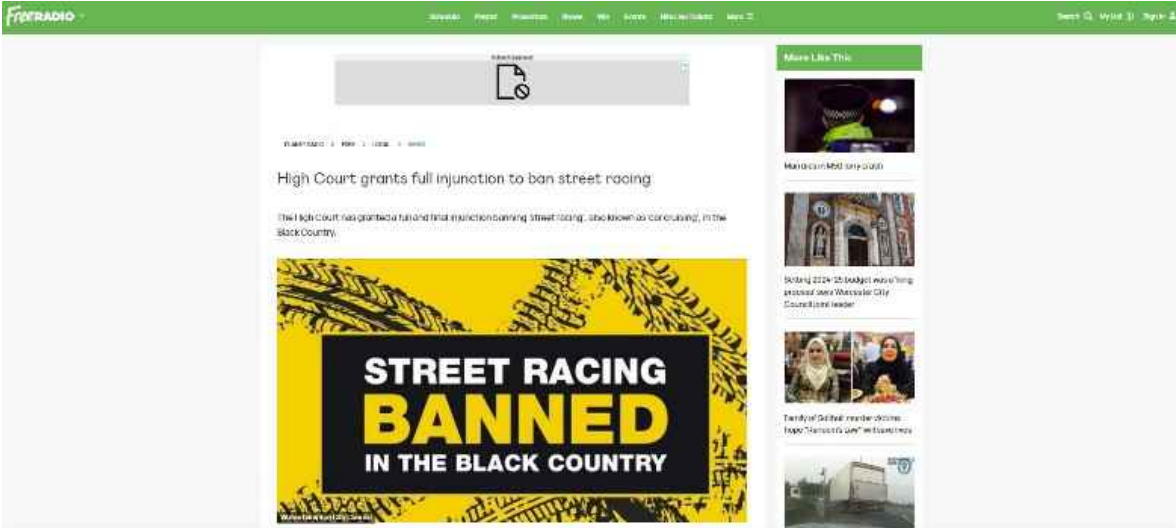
FREERADIO

Schedule Playlist Presenters Shows Win Events Hits Radio Originals More

Search My List Sign in

Advertisement

FREE RADIO > NEWS > LOCAL > NEWS

High Court grants full injunction to ban street racing

The High Court has granted a full and final injunction banning 'street racing', also known as 'car cruising', in the Black Country.

STREET RACING
BANNED
IN THE BLACK COUNTRY

Wolverhampton City Council

More Like This

Man dies in M40 lorry crash

Setting 2024-25 budget was a 'long process' says Worcester City Council joint leader

Family of Solihull murder victims hope "Harrison's Law" will save lives